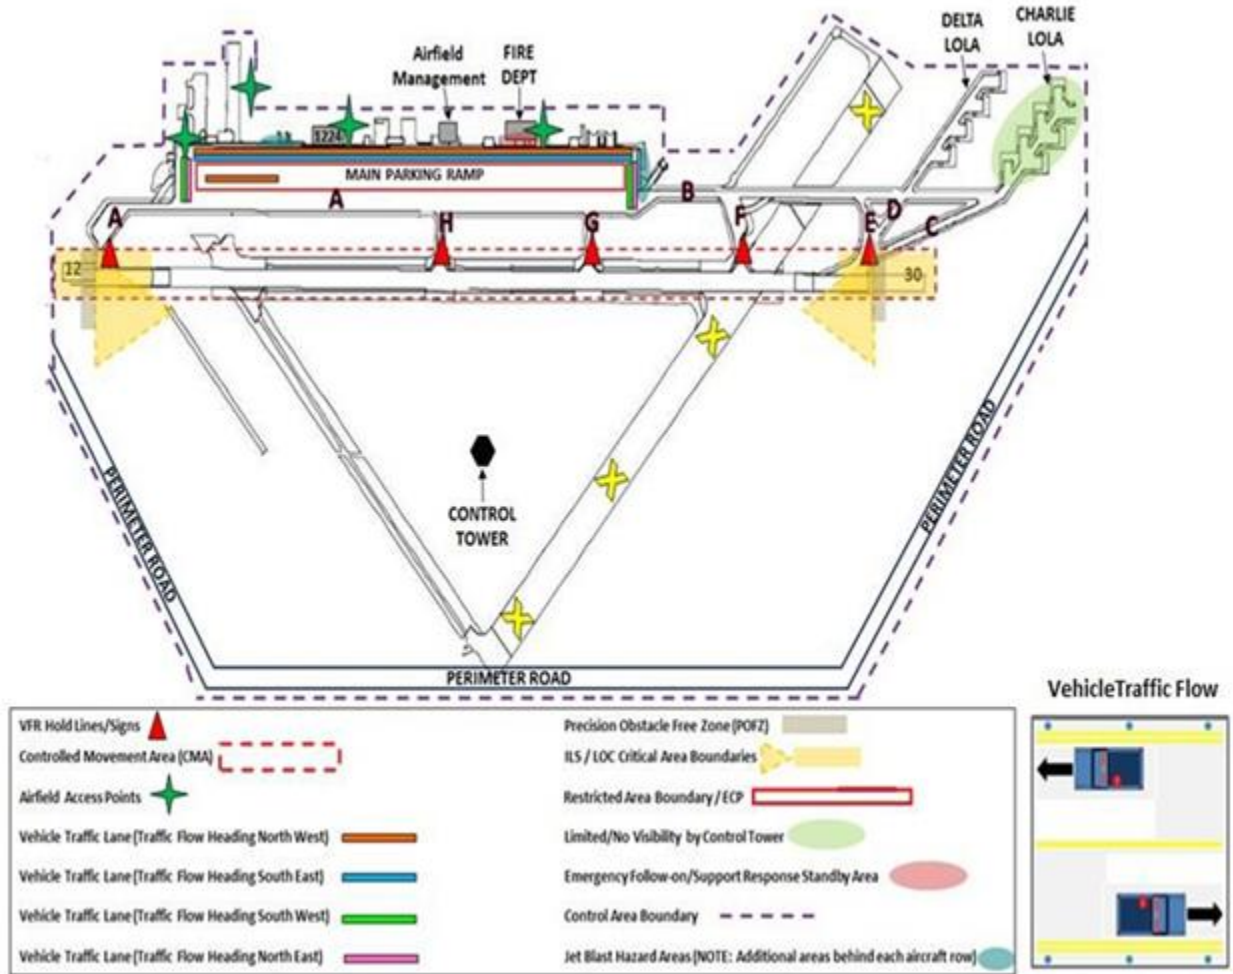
DELTA LOLA

CHARLIE LOLA

Airfield Management

FIRE DEPT

1224

MAIN PARKING RAMP

A

B

A

H

G

F

E

D

C

12

30

CONTROL TOWER

PERIMETER ROAD

PERIMETER ROAD

PERIMETER ROAD

VehicleTraffic Flow

VFR Hold Lines/Signs

Controlled Movement Area (CMA)

Airfield Access Points

Vehicle Traffic Lane (Traffic Flow Heading North West)

Vehicle Traffic Lane (Traffic Flow Heading South East)

Vehicle Traffic Lane (Traffic Flow Heading South West)

Vehicle Traffic Lane (Traffic Flow Heading North East)

Precision Obstacle Free Zone (POFZ)

ILS / LOC Critical Area Boundaries

Restricted Area Boundary / ECP

Limited/No Visibility by Control Tower

Emergency Follow-on/Support Response Standby Area

Control Area Boundary

Jet Blast Hazard Areas (NOTE: Additional areas behind each aircraft row)